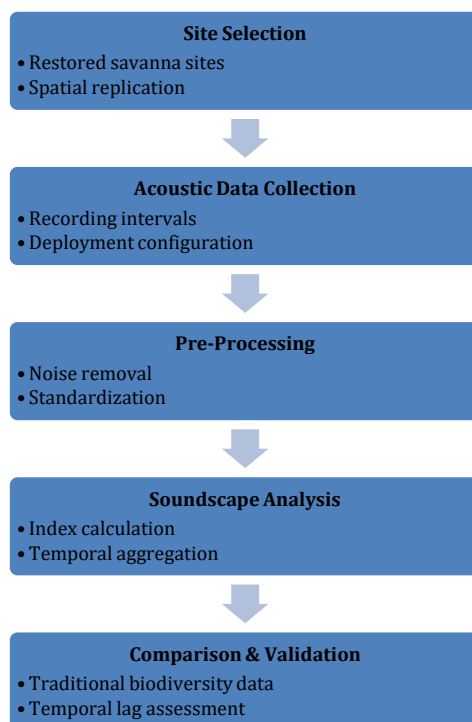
Site Selection
• Restored savanna sites
• Spatial replication

Acoustic Data Collection
• Recording intervals
• Deployment configuration

Pre-Processing
• Noise removal
• Standardization

Soundscape Analysis
• Index calculation
• Temporal aggregation

Comparison & Validation
• Traditional biodiversity data
• Temporal lag assessment